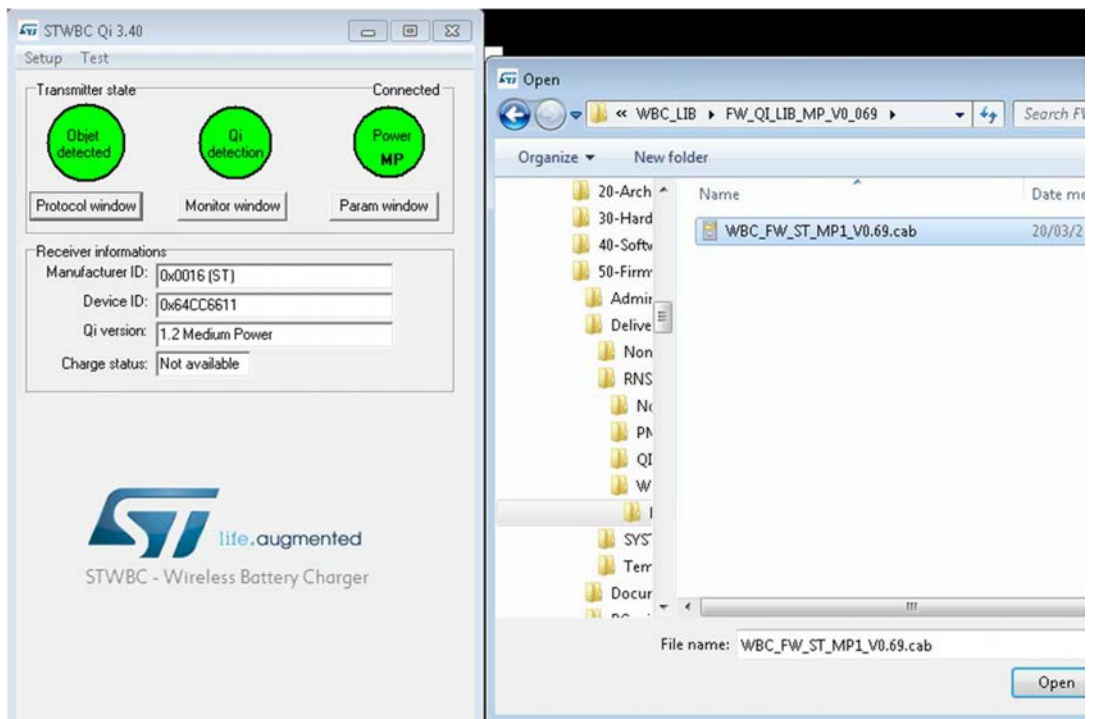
STWBC Qi 3.40

Setup Test

Transmitter state

Connected

Objet detected

Qi detection

Power MP

Protocol window

Monitor window

Param window

Receiver informations

Manufacturer ID: 0x0016 (ST)

Device ID: 0x64CC6611

Qi version: 1.2 Medium Power

Charge status: Not available

life.augmented

STWBC - Wireless Battery Charger

Open

« WBC_LIB ▸ FW_QI_LIB_MP_V0_069 ▸

Search FV

Organize ▾

New folder

20-Arch

30-Hard

40-Softv

50-Firm

Admir

Delive

Non

RNS

Nc

PN

QI

W

SYS

Ter

Docur

Name

Date me

WBC_FW_ST_MP1_V0.69.cab

20/03/2

File name: WBC_FW_ST_MP1_V0.69.cab

Open